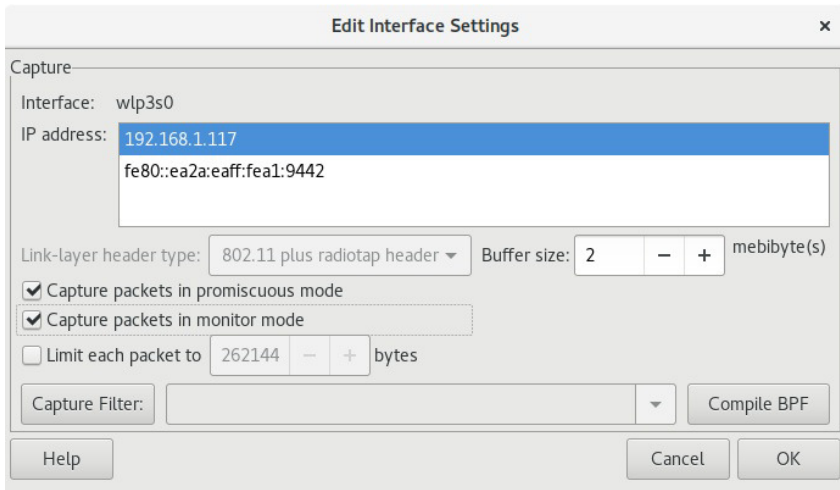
Edit Interface Settings ×

Capture

Interface: wlp3s0

IP address: 192.168.1.117
fe80::ea2a:eaff:fea1:9442

Link-layer header type: 802.11 plus radiotap header Buffer size: 2 − + mebibyte(s)

Capture packets in promiscuous mode

Capture packets in monitor mode

Limit each packet to 262144 − + bytes

Capture Filter: Compile BPF

Help Cancel OK